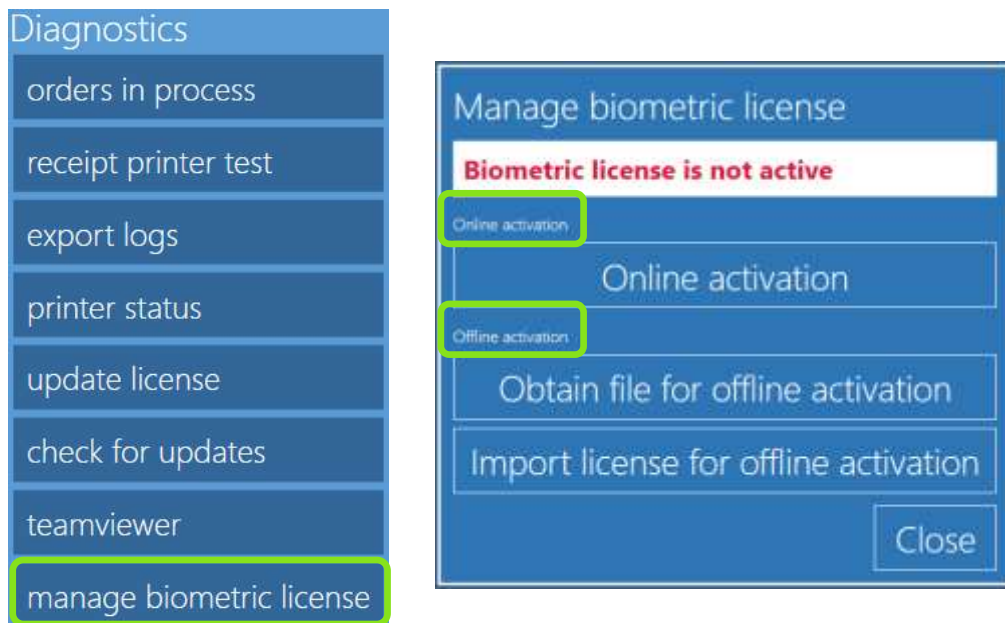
Diagnostics

orders in process

receipt printer test

export logs

printer status

update license

check for updates

teamviewer

manage biometric license

Manage biometric license

Biometric license is not active

Online activation

Online activation

Offline activation

Obtain file for offline activation

Import license for offline activation

Close